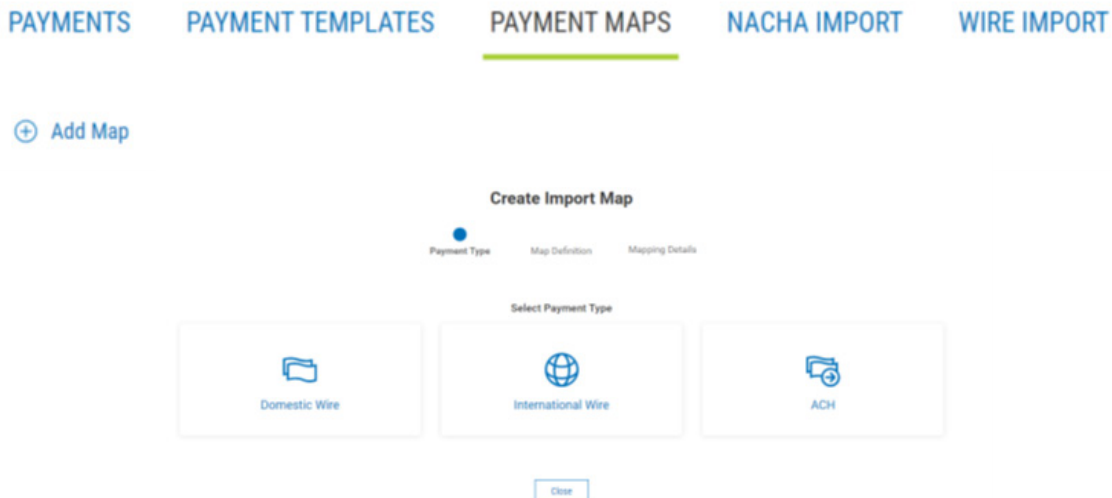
PAYMENTS PAYMENT TEMPLATES PAYMENT MAPS NACHA IMPORT WIRE IMPORT

Add Map

Create Import Map

Payment Type Map Definition Mapping Details

Select Payment Type

Domestic Wire

International Wire

ACH

Close